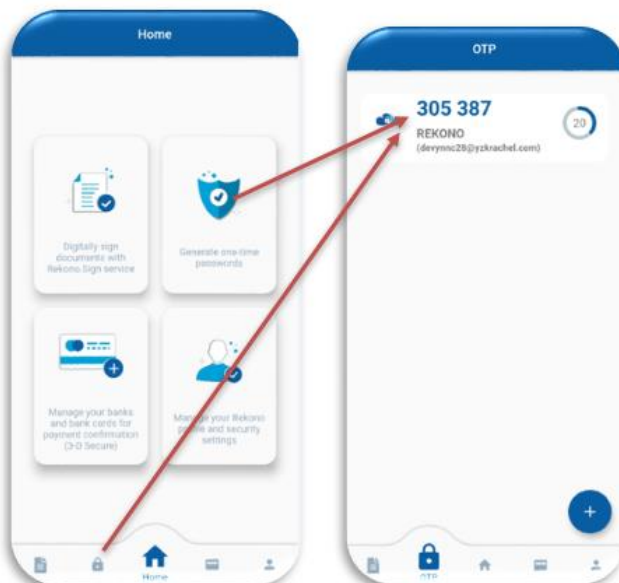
Home

Digitally sign documents with Rekono Sign service

Generate one-time passwords

Manage your banks and bank cards for payment confirmation (3-D Secure)

Manage your Rekono profile and security settings

Home

OTP

305 387
REKONO
(devynnc28@yzkrachel.com)

20

+

OTP